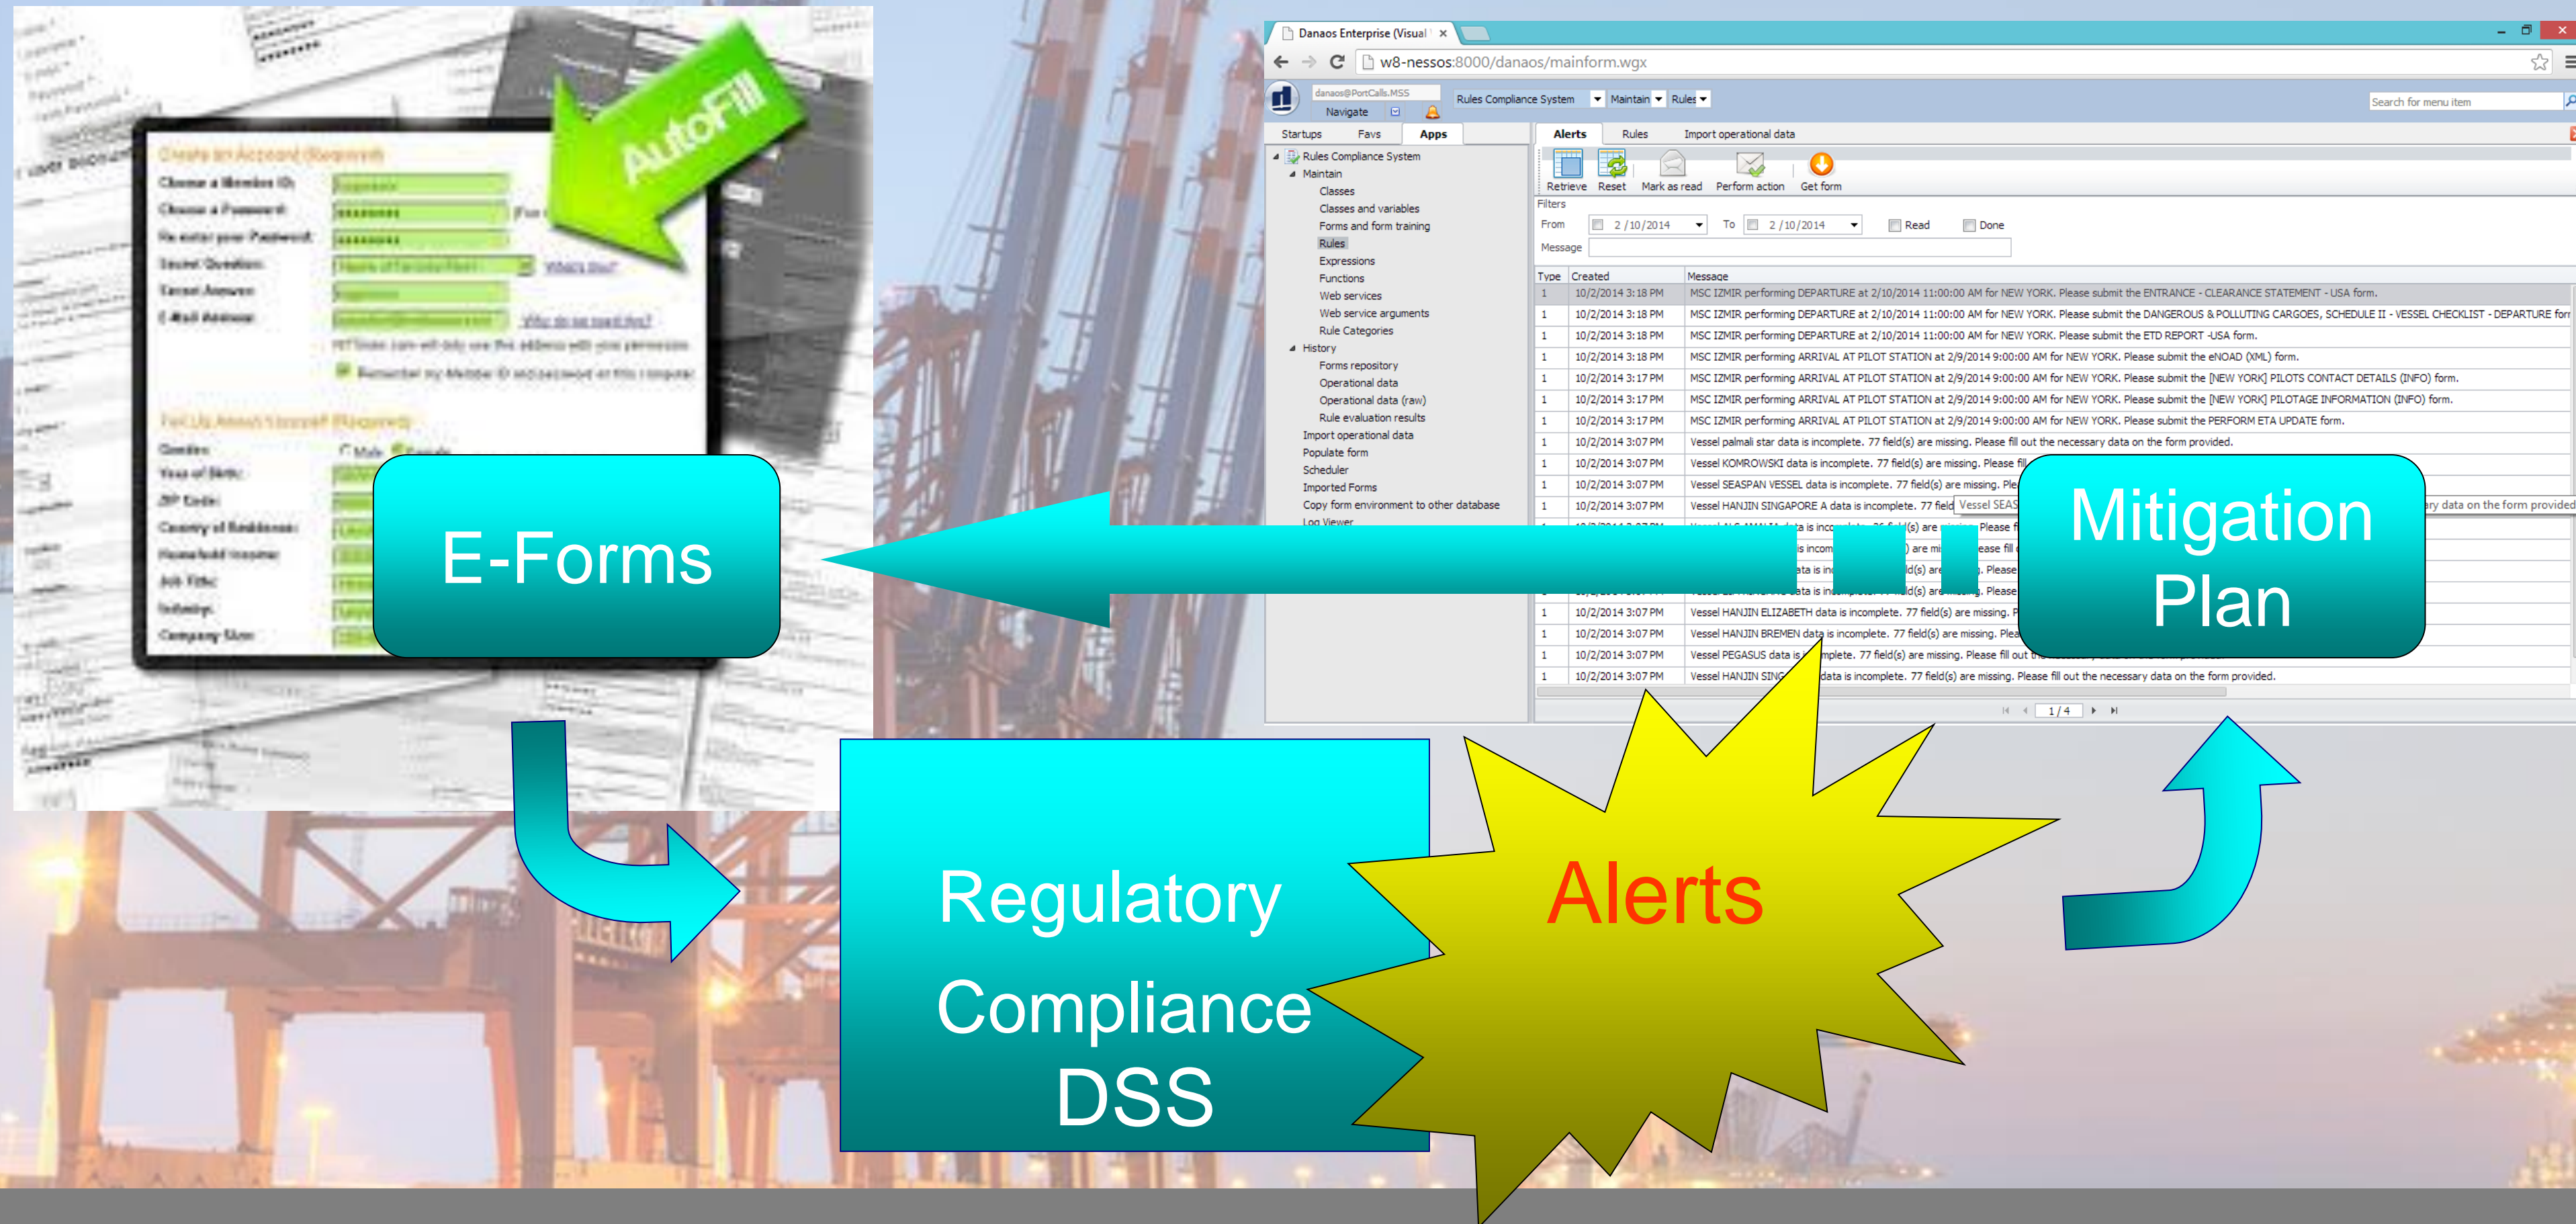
AutoFill

E-Forms

Danaos Enterprise (Visual

w8-nessos:8000/danaos/mainform.wgx

danaos@PortCalls.MSS

Navigate

Rules Compliance System

Maintain

Rules

Search for menu item

Startups

Favs

Apps

Rules Compliance System
Maintain
Classes
Classes and variables
Forms and form training
Rules
Expressions
Functions
Web services
Web service arguments
Rule Categories
History
Forms repository
Operational data
Operational data (raw)
Rule evaluation results
Import operational data
Populate form
Scheduler
Imported Forms
Copy form environment to other database
Log Viewer

Alerts

Rules

Import operational data

Retrieve

Reset

Mark as read

Perform action

Get form

Filters

From 2 /10/2014 To 2 /10/2014 Read Done

Message

| Type | Created | Message |
|---|---|---|
| 1 | 10/2/2014 3:18 PM | MSC IZMIR performing DEPARTURE at 2/10/2014 11:00:00 AM for NEW YORK. Please submit the ENTRANCE - CLEARANCE STATEMENT - USA form. |
| 1 | 10/2/2014 3:18 PM | MSC IZMIR performing DEPARTURE at 2/10/2014 11:00:00 AM for NEW YORK. Please submit the DANGEROUS & POLLUTING CARGOES, SCHEDULE II - VESSEL CHECKLIST - DEPARTURE for |
| 1 | 10/2/2014 3:18 PM | MSC IZMIR performing DEPARTURE at 2/10/2014 11:00:00 AM for NEW YORK. Please submit the ETD REPORT -USA form. |
| 1 | 10/2/2014 3:18 PM | MSC IZMIR performing ARRIVAL AT PILOT STATION at 2/9/2014 9:00:00 AM for NEW YORK. Please submit the eNOAD (XML) form. |
| 1 | 10/2/2014 3:17 PM | MSC IZMIR performing ARRIVAL AT PILOT STATION at 2/9/2014 9:00:00 AM for NEW YORK. Please submit the [NEW YORK] PILOTS CONTACT DETAILS (INFO) form. |
| 1 | 10/2/2014 3:17 PM | MSC IZMIR performing ARRIVAL AT PILOT STATION at 2/9/2014 9:00:00 AM for NEW YORK. Please submit the [NEW YORK] PILOTAGE INFORMATION (INFO) form. |
| 1 | 10/2/2014 3:17 PM | MSC IZMIR performing ARRIVAL AT PILOT STATION at 2/9/2014 9:00:00 AM for NEW YORK. Please submit the PERFORM ETA UPDATE form. |
| 1 | 10/2/2014 3:07 PM | Vessel palmali star data is incomplete. 77 field(s) are missing. Please fill out the necessary data on the form provided. |
| 1 | 10/2/2014 3:07 PM | Vessel KOMROWSKI data is incomplete. 77 field(s) are missing. Please fill |
| 1 | 10/2/2014 3:07 PM | Vessel SEASPAN VESSEL data is incomplete. 77 field(s) are missing. Ple |
| 1 | 10/2/2014 3:07 PM | Vessel HANJIN SINGAPORE A data is incomplete. 77 field Vessel SEAS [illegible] ry data on the form provided |
| 1 | 10/2/2014 3:07 PM | Vessel HANJIN ELIZABETH data is incomplete. 77 field(s) are missing. P |
| 1 | 10/2/2014 3:07 PM | Vessel HANJIN BREMEN data is incomplete. 77 field(s) are missing. Plea |
| 1 | 10/2/2014 3:07 PM | Vessel PEGASUS data is incomplete. 77 field(s) are missing. Please fill out th |
| 1 | 10/2/2014 3:07 PM | Vessel HANJIN SING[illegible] data is incomplete. 77 field(s) are missing. Please fill out the necessary data on the form provided. |

1 / 4

Mitigation Plan

Regulatory Compliance DSS

Alerts